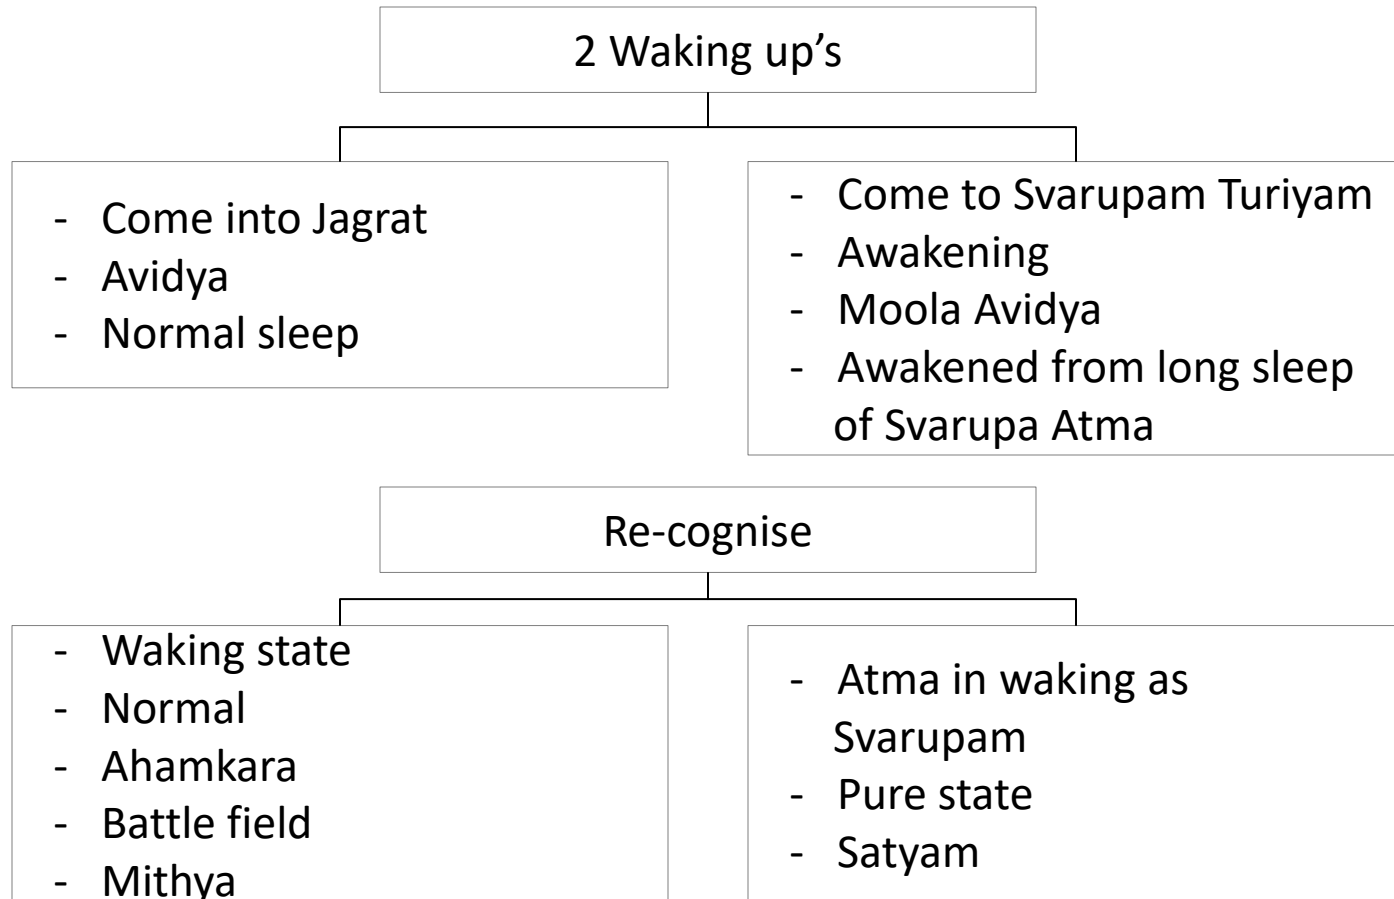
2 Waking up's

- Come into Jagrat
- Avidya
- Normal sleep

- Come to Svarupam Turiyam
- Awakening
- Moola Avidya
- Awakened from long sleep of Svarupa Atma

Re-cognise

- Waking state
- Normal
- Ahamkara
- Battle field
- Mithya

- Atma in waking as Svarupam
- Pure state
- Satyam